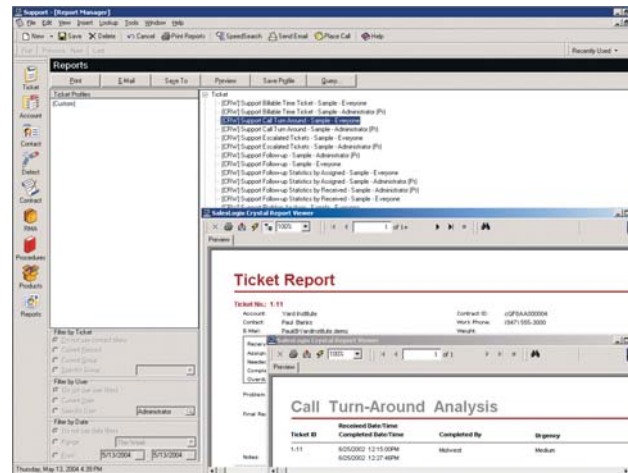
Support - [Report Manager]

File Edit View Insert Lookup Tools Window Help

New Save Delete Cancel Print Reports SpeedSearch Send Email Place Call Help

First Previous Next Last

Recently Used

Ticket

Account

Contact

Defect

Contract

RMA

Procedures

Products

Reports

Reports

Print E-Mail Save To Preview Save Profile Query...

Ticket Profiles
(Custom)

Ticket
[CRW] Support Billable Time Ticket - Sample - Everyone
[CRW] Support Billable Time Ticket - Sample - Administrator (Pr)
[CRW] Support Call Turn-Around - Sample - Everyone
[CRW] Support Call Turn-Around - Sample - Administrator (Pr)
[CRW] Support Escalated Tickets - Sample - Everyone
[CRW] Support Escalated Tickets - Sample - Administrator (Pr)
[CRW] Support Follow-up - Sample - Administrator (Pr)
[CRW] Support Follow-up - Sample - Everyone
[CRW] Support Follow-up Statistics by Assigned - Sample - Everyone
[CRW] Support Follow-up Statistics by Assigned - Sample - Administrator (Pr)
[CRW] Support Follow-up Statistics by Received - Sample - Administrator (Pr)
[CRW] Support Follow-up Statistics by Received - Sample - Everyone

SalesLogix Crystal Report Viewer

100% 1 of 1+

Preview

Ticket Report

Ticket No.: 1-11

Account: Yard Institute
Contact: Paul Banks
E-Mail: Paul@Yardinstitute.demo

Contract ID: cQF8AA000004
Work Phone: (947) 555-3000
Weight:

Filter by Ticket

Filter by User
Administrator

Filter by Date
5/13/2004 5/13/2004

Thursday, May 13, 2004 4:35 PM

SalesLogix Crystal Report Viewer

100% 1 of 1

Preview

Call Turn-Around Analysis

| Ticket ID | Received Date/Time Completed Date/Time | Completed By | Urgency |
|---|---|---|---|
| 1-11 | 6/25/2002 12:15:00PM 6/25/2002 12:27:46PM | Midwest | Medium |

Problem

Final Res

Notes